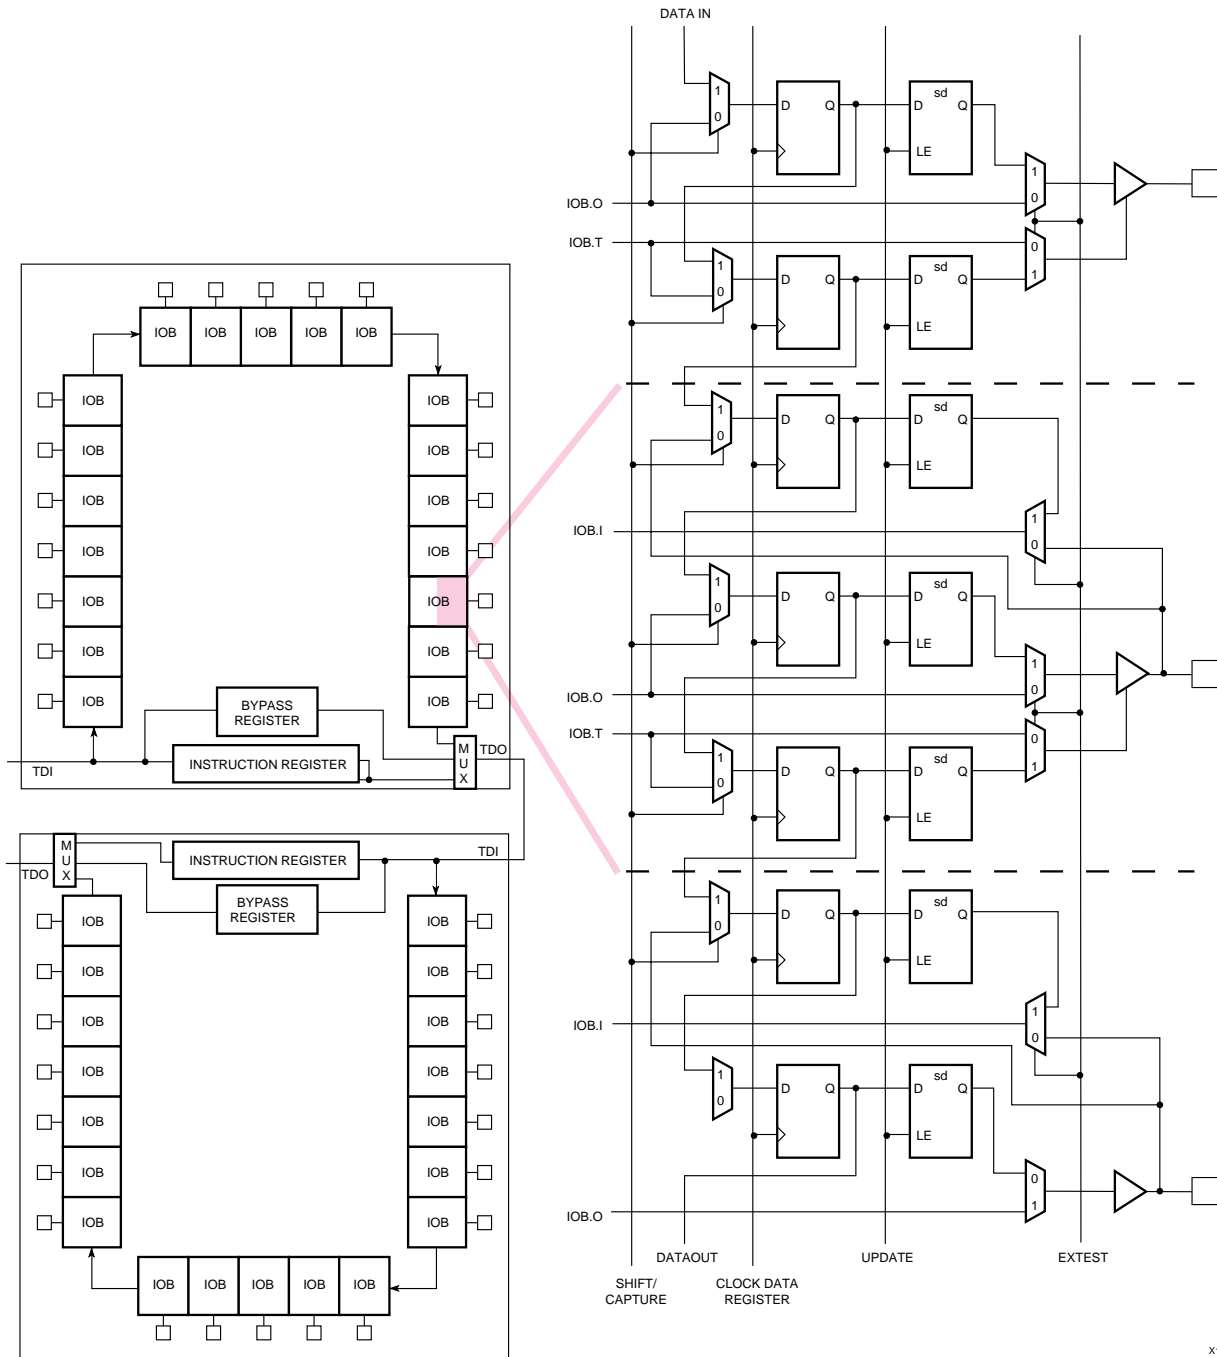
DATA IN

IOB.O
IOB.T
IOB.I
IOB.O
IOB.T
IOB.I
IOB.O

1 0 D Q sd D Q LE 1 0 0 1
1 0 D Q sd D Q LE
1 0 D Q sd D Q LE 1 0
1 0 D Q sd D Q LE 1 0 0 1
1 0 D Q sd D Q LE
1 0 D Q sd D Q LE 1 0
1 0 D Q sd D Q LE 0 1

DATAOUT
UPDATE
EXTEST
SHIFT/ CAPTURE
CLOCK DATA REGISTER

IOB IOB IOB IOB IOB
IOB IOB
IOB IOB
IOB IOB
IOB IOB
IOB IOB
IOB IOB
IOB IOB
BYPASS REGISTER
INSTRUCTION REGISTER
M U X
TDO
TDI

M U X
TDO
INSTRUCTION REGISTER
TDI
BYPASS REGISTER
IOB IOB
IOB IOB
IOB IOB
IOB IOB
IOB IOB
IOB IOB
IOB IOB
IOB IOB IOB IOB IOB

x